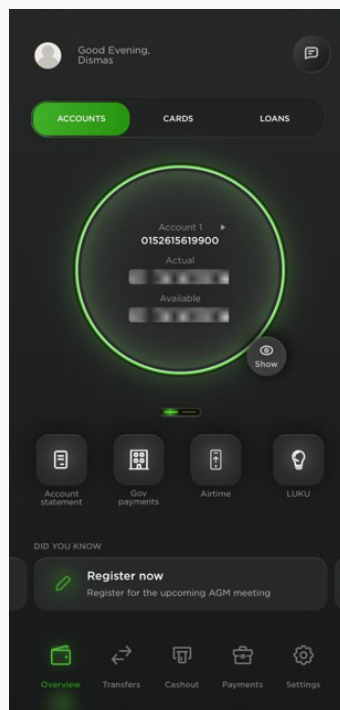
Good Evening,
Dismas

ACCOUNTS
CARDS
LOANS

Account 1 ▸
0152615619900
Actual
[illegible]
Available
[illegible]

Show

Account statement
Gov payments
Airtime
LUKU

DID YOU KNOW

Register now
Register for the upcoming AGM meeting

Overview
Transfers
Cashout
Payments
Settings